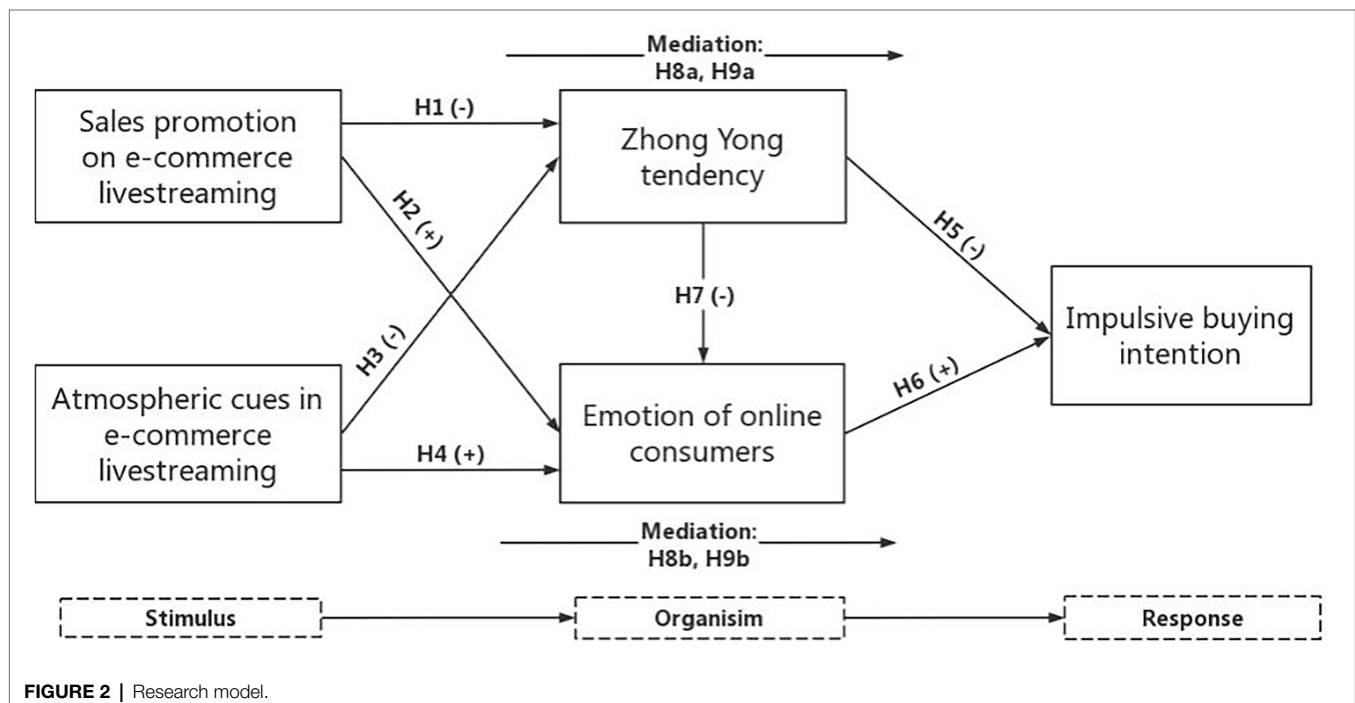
Mediation:
H8a, H9a

Sales promotion on e-commerce livestreaming

H1 (-)

Zhong Yong tendency

H2 (+)

H5 (-)

H7 (-)

Impulsive buying intention

H3 (-)

Atmospheric cues in e-commerce livestreaming

Emotion of online consumers

H6 (+)

H4 (+)

Mediation:
H8b, H9b

Stimulus

Organisim

Response

FIGURE 2 | Research model.